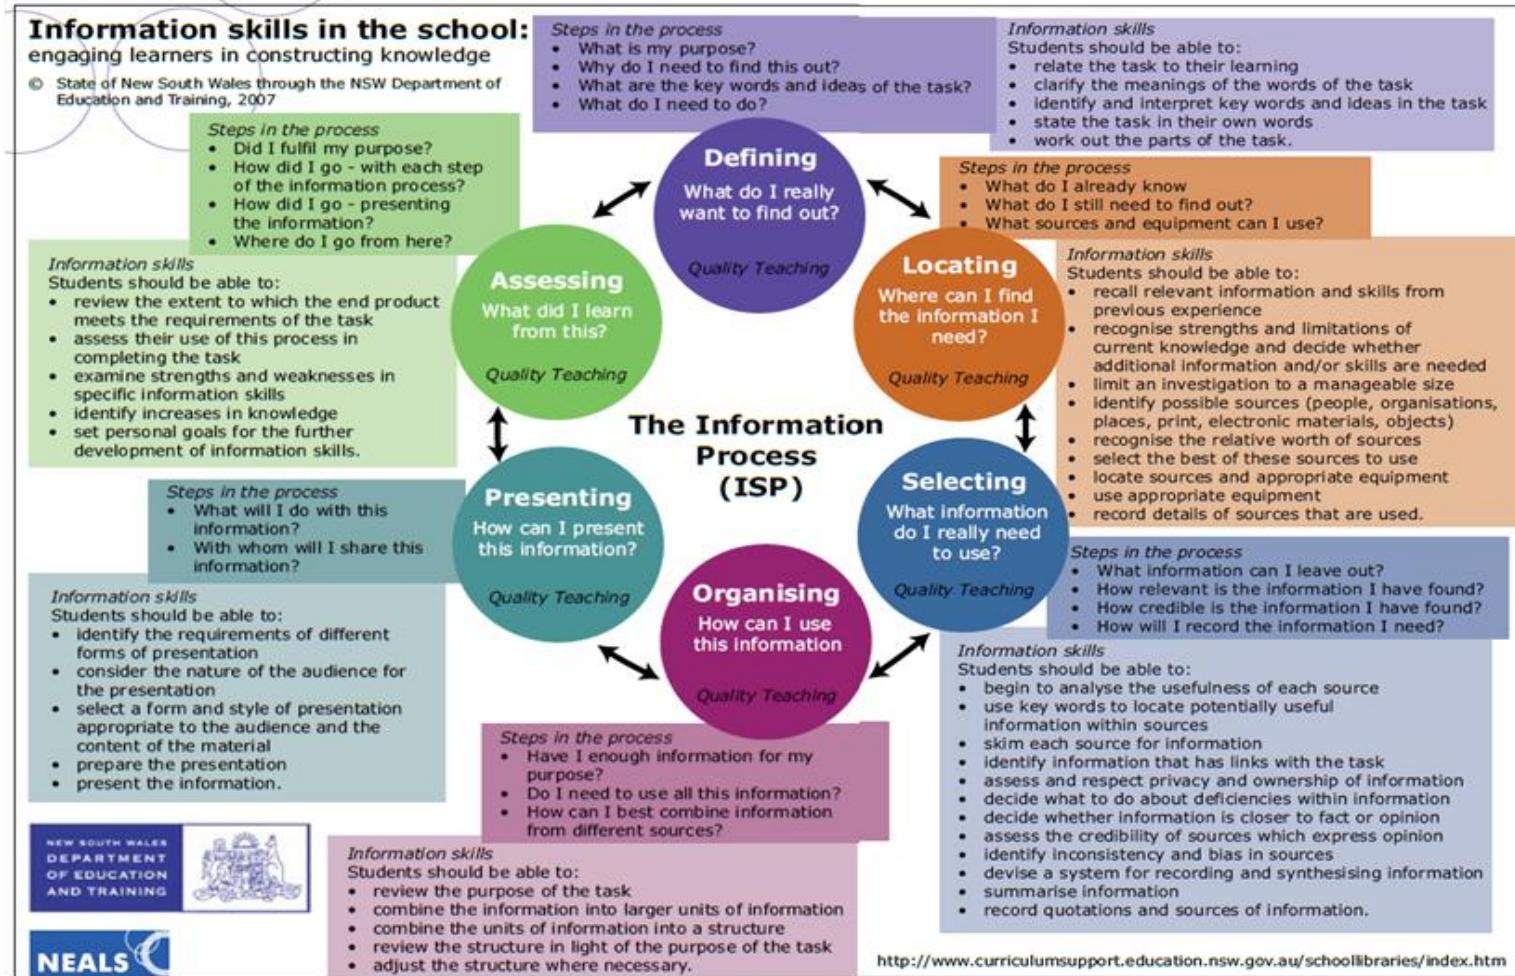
**Information skills in the school:**
engaging learners in constructing knowledge

© State of New South Wales through the NSW Department of Education and Training, 2007

*Steps in the process*
- What is my purpose?
- Why do I need to find this out?
- What are the key words and ideas of the task?
- What do I need to do?

*Information skills*
Students should be able to:
- relate the task to their learning
- clarify the meanings of the words of the task
- identify and interpret key words and ideas in the task
- state the task in their own words
- work out the parts of the task.

*Steps in the process*
- Did I fulfil my purpose?
- How did I go - with each step of the information process?
- How did I go - presenting the information?
- Where do I go from here?

**Defining**
What do I really want to find out?
*Quality Teaching*

*Steps in the process*
- What do I already know
- What do I still need to find out?
- What sources and equipment can I use?

*Information skills*
Students should be able to:
- review the extent to which the end product meets the requirements of the task
- assess their use of this process in completing the task
- examine strengths and weaknesses in specific information skills
- identify increases in knowledge
- set personal goals for the further development of information skills.

**Assessing**
What did I learn from this?
*Quality Teaching*

**Locating**
Where can I find the information I need?
*Quality Teaching*

*Information skills*
Students should be able to:
- recall relevant information and skills from previous experience
- recognise strengths and limitations of current knowledge and decide whether additional information and/or skills are needed
- limit an investigation to a manageable size
- identify possible sources (people, organisations, places, print, electronic materials, objects)
- recognise the relative worth of sources
- select the best of these sources to use
- locate sources and appropriate equipment
- use appropriate equipment
- record details of sources that are used.

**The Information Process (ISP)**

*Steps in the process*
- What will I do with this information?
- With whom will I share this information?

**Presenting**
How can I present this information?
*Quality Teaching*

**Selecting**
What information do I really need to use?
*Quality Teaching*

*Steps in the process*
- What information can I leave out?
- How relevant is the information I have found?
- How credible is the information I have found?
- How will I record the information I need?

*Information skills*
Students should be able to:
- identify the requirements of different forms of presentation
- consider the nature of the audience for the presentation
- select a form and style of presentation appropriate to the audience and the content of the material
- prepare the presentation
- present the information.

**Organising**
How can I use this information
*Quality Teaching*

*Information skills*
Students should be able to:
- begin to analyse the usefulness of each source
- use key words to locate potentially useful information within sources
- skim each source for information
- identify information that has links with the task
- assess and respect privacy and ownership of information
- decide what to do about deficiencies within information
- decide whether information is closer to fact or opinion
- assess the credibility of sources which express opinion
- identify inconsistency and bias in sources
- devise a system for recording and synthesising information
- summarise information
- record quotations and sources of information.

*Steps in the process*
- Have I enough information for my purpose?
- Do I need to use all this information?
- How can I best combine information from different sources?

NEW SOUTH WALES DEPARTMENT OF EDUCATION AND TRAINING

*Information skills*
Students should be able to:
- review the purpose of the task
- combine the information into larger units of information
- combine the units of information into a structure
- review the structure in light of the purpose of the task
- adjust the structure where necessary.

NEALS

http://www.curriculumsupport.education.nsw.gov.au/schoollibraries/index.htm